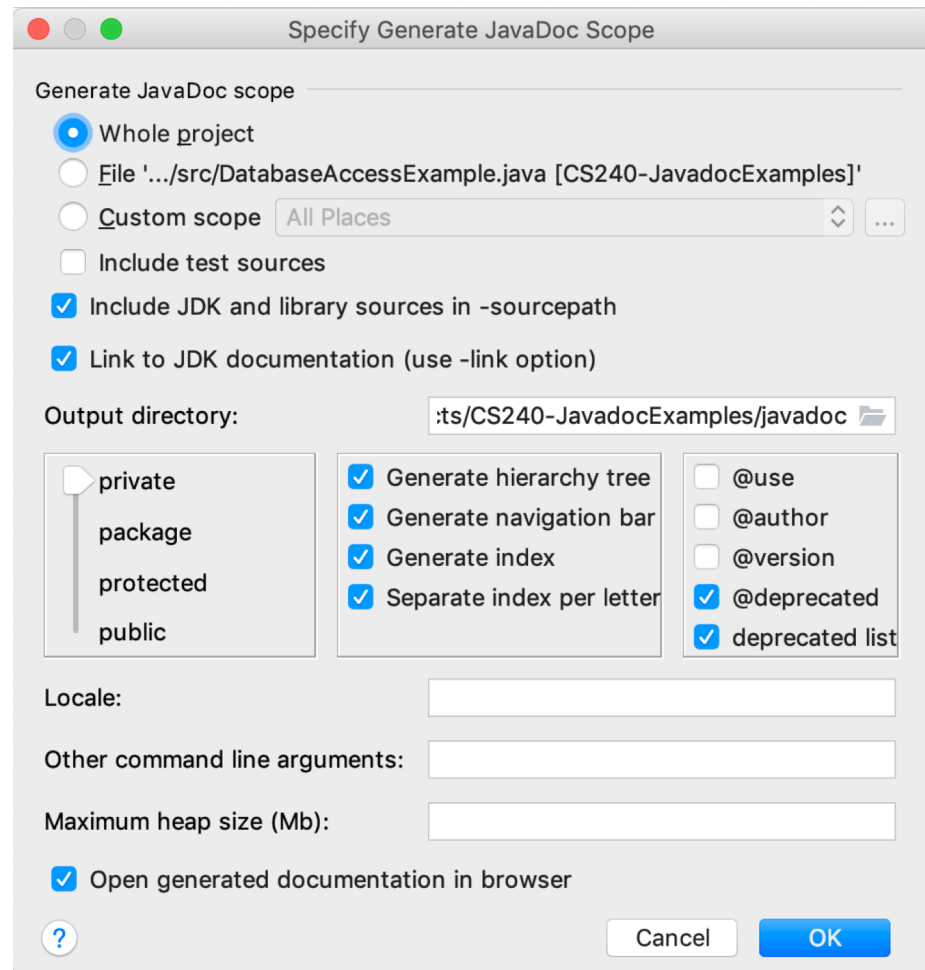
Specify Generate JavaDoc Scope

Generate JavaDoc scope

Whole project

File '.../src/DatabaseAccessExample.java [CS240-JavadocExamples]'

Custom scope All Places ...

Include test sources

Include JDK and library sources in -sourcepath

Link to JDK documentation (use -link option)

Output directory: :ts/CS240-JavadocExamples/javadoc

private
package
protected
public

Generate hierarchy tree
Generate navigation bar
Generate index
Separate index per letter

@use
@author
@version
@deprecated
deprecated list

Locale:

Other command line arguments:

Maximum heap size (Mb):

Open generated documentation in browser

?

Cancel

OK